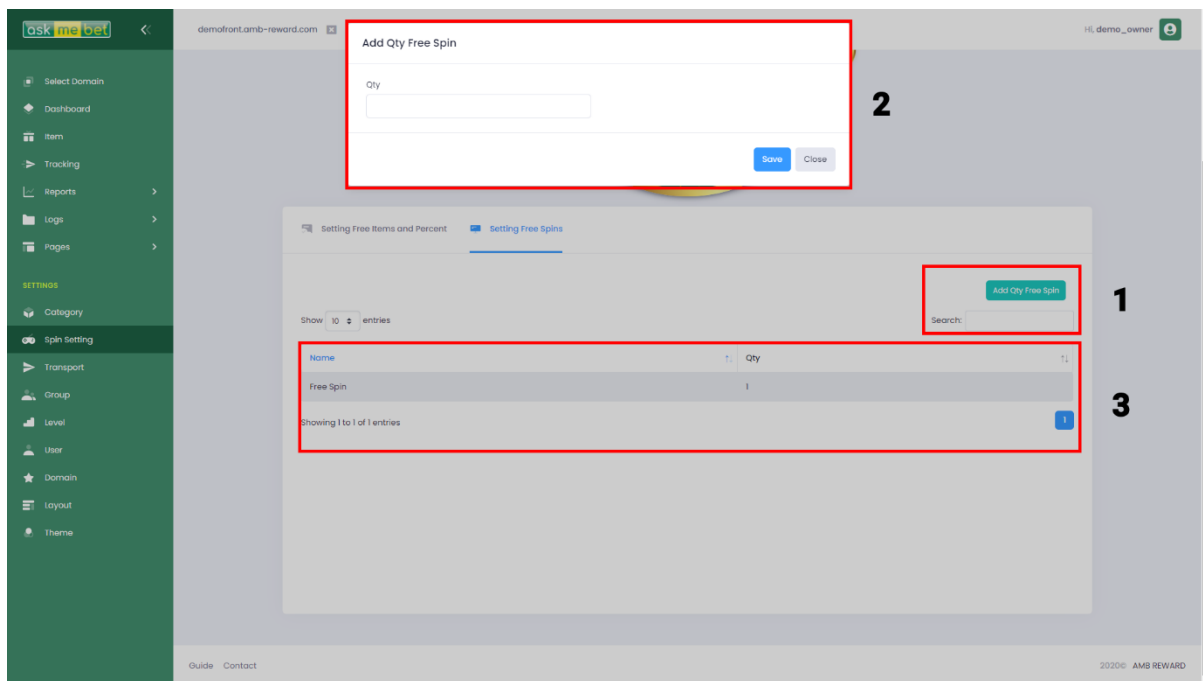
ask me bet

Select Domain
Dashboard
Item
Tracking
Reports
Logs
Pages

SETTINGS
Category
Spin Setting
Transport
Group
Level
User
Domain
Layout
Theme

demofront.amb-reward.com

Hi, demo_owner

Add Qty Free Spin

Qty

Save Close

2

Setting Free Items and Percent
Setting Free Spins

Add Qty Free Spin

1

Show 10 entries

Search:

| Name | Qty |
|---|---|
| Free Spin | 1 |

3

Showing 1 to 1 of 1 entries

1

Guide Contact

2020© AMB REWARD